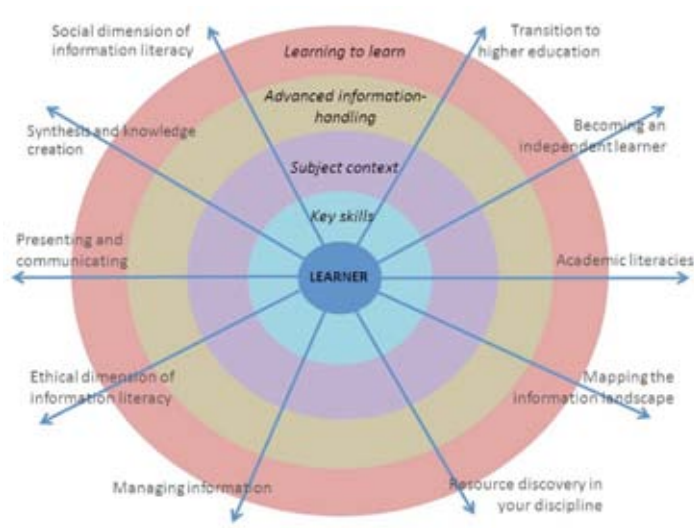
Social dimension of information literacy

Transition to higher education

Learning to learn

Advanced information-handling

Synthesis and knowledge creation

Becoming an independent learner

Subject context

Key skills

Presenting and communicating

LEARNER

Academic literacies

Ethical dimension of information literacy

Mapping the information landscape

Managing information

Resource discovery in your discipline